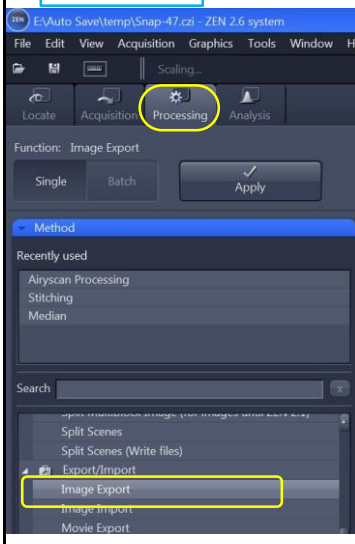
ZEN E:\Auto Save\temp\Snap-47.czi - ZEN 2.6 system

File Edit View Acquisition Graphics Tools Window H

Scaling...

Locate Acquisition Processing Analysis

Function: Image Export

Single Batch

Apply

Method

Recently used

Airyscan Processing
Stitching
Median

Search

x

Split Multiblock Image (for images until ZEN 2.1)
Split Scenes
Split Scenes (Write files)
Export/Import
Image Export
Image Import
Movie Export